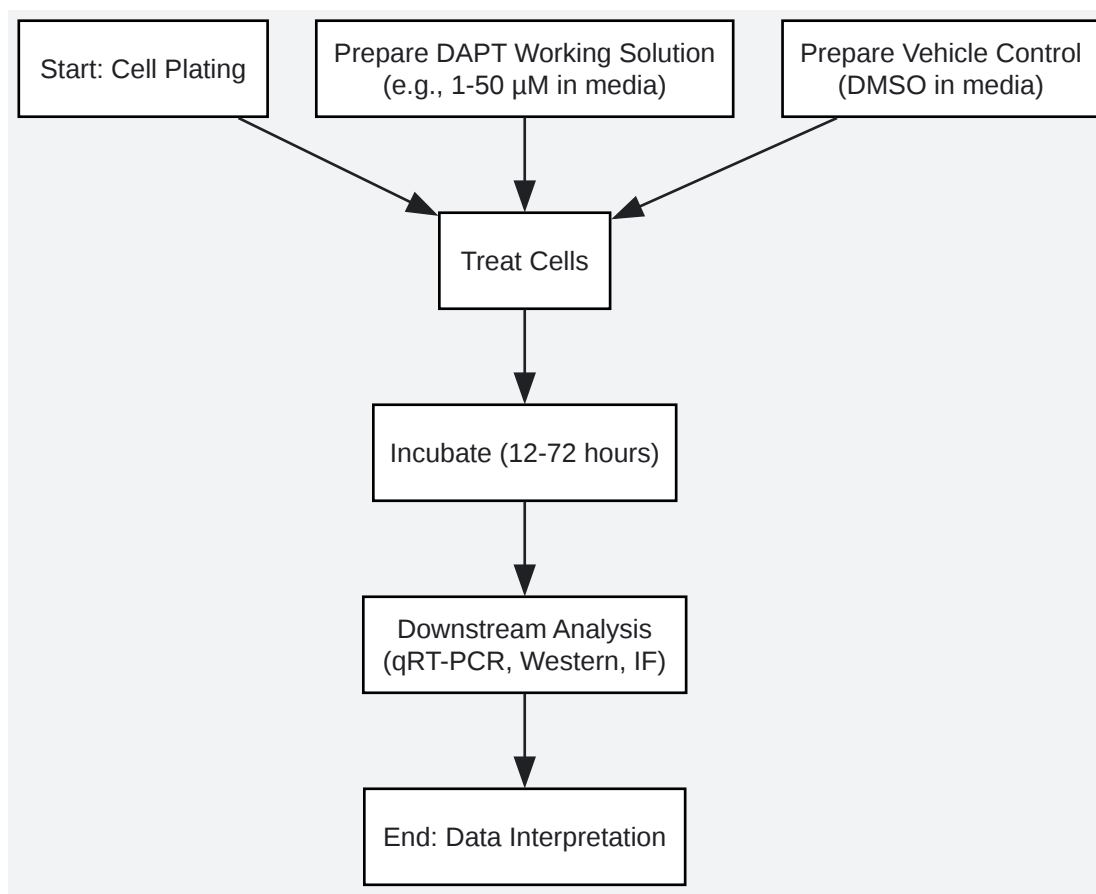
Start: Cell Plating

Prepare DAPT Working Solution (e.g., 1-50 μM in media)

Prepare Vehicle Control (DMSO in media)

Treat Cells

Incubate (12-72 hours)

Downstream Analysis (qRT-PCR, Western, IF)

End: Data Interpretation